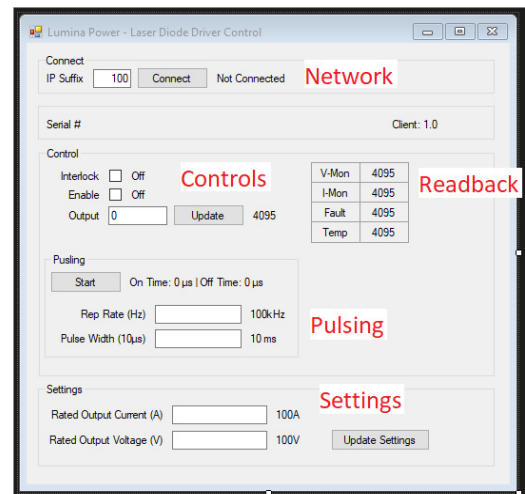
Lumina Power - Laser Diode Driver Control

Connect
IP Suffix 100 Connect Not Connected
Network

Serial #
Client: 1.0

Control
Interlock Off
Enable Off
Output 0 Update 4095
Controls

| V-Mon | 4095 |
|---|---|
| I-Mon | 4095 |
| Fault | 4095 |
| Temp | 4095 |

Readback

Pusling
Start On Time: 0 µs | Off Time: 0 µs
Rep Rate (Hz) 100kHz
Pulse Width (10µs) 10 ms
Pulsing

Settings
Rated Output Current (A) 100A
Rated Output Voltage (V) 100V Update Settings
Settings